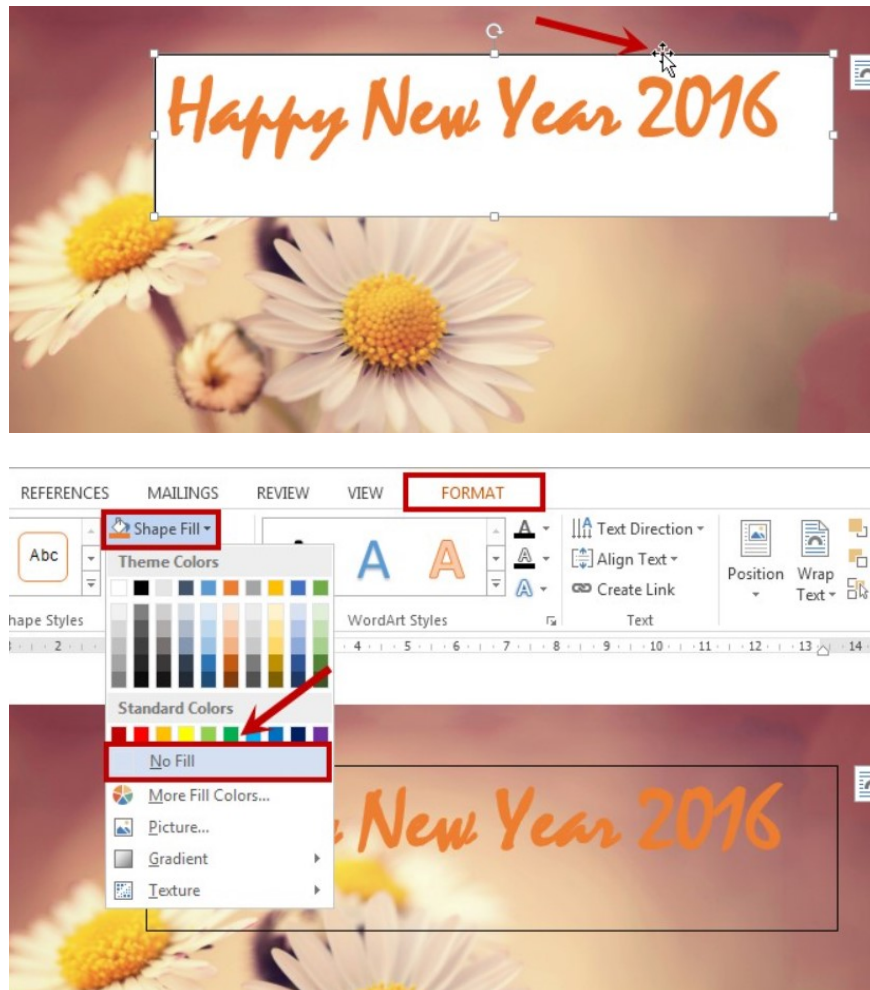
Happy New Year 2016

REFERENCES MAILINGS REVIEW VIEW FORMAT

Abc

Shape Fill

Theme Colors

Standard Colors

No Fill

More Fill Colors...

Picture...

Gradient

Texture

hape Styles

A A A

WordArt Styles

Text Direction

Align Text

Create Link

Text

Position

Wrap Text

2 · 4 · 5 · 6 · 7 · 8 · 9 · 10 · 11 · 12 · 13 · 14

New Year 2016